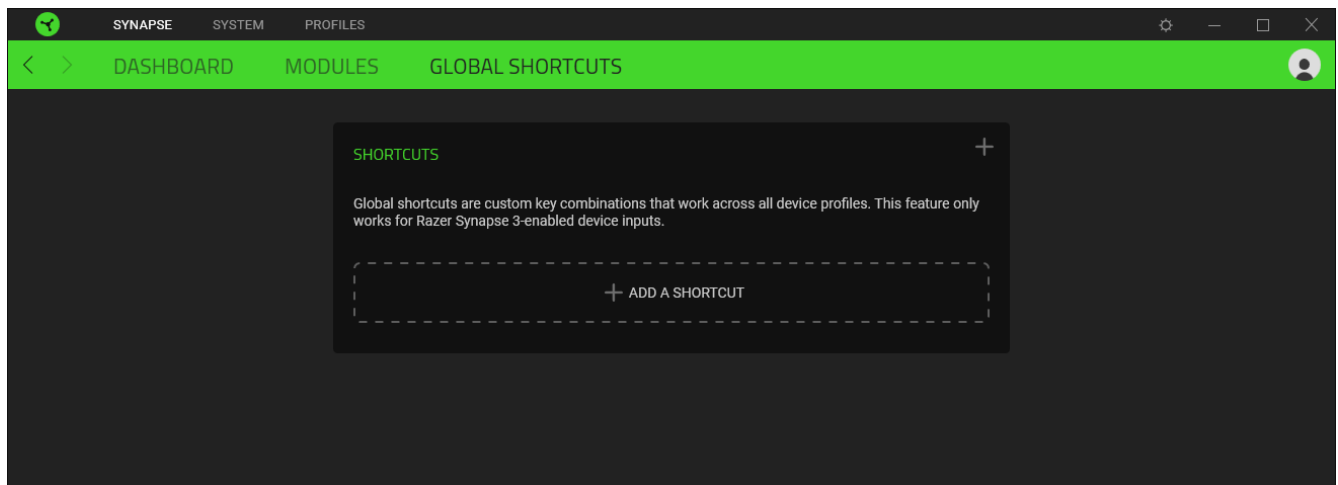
SYNAPSE SYSTEM PROFILES

DASHBOARD MODULES GLOBAL SHORTCUTS

SHORTCUTS

+

Global shortcuts are custom key combinations that work across all device profiles. This feature only works for Razer Synapse 3-enabled device inputs.

+ ADD A SHORTCUT